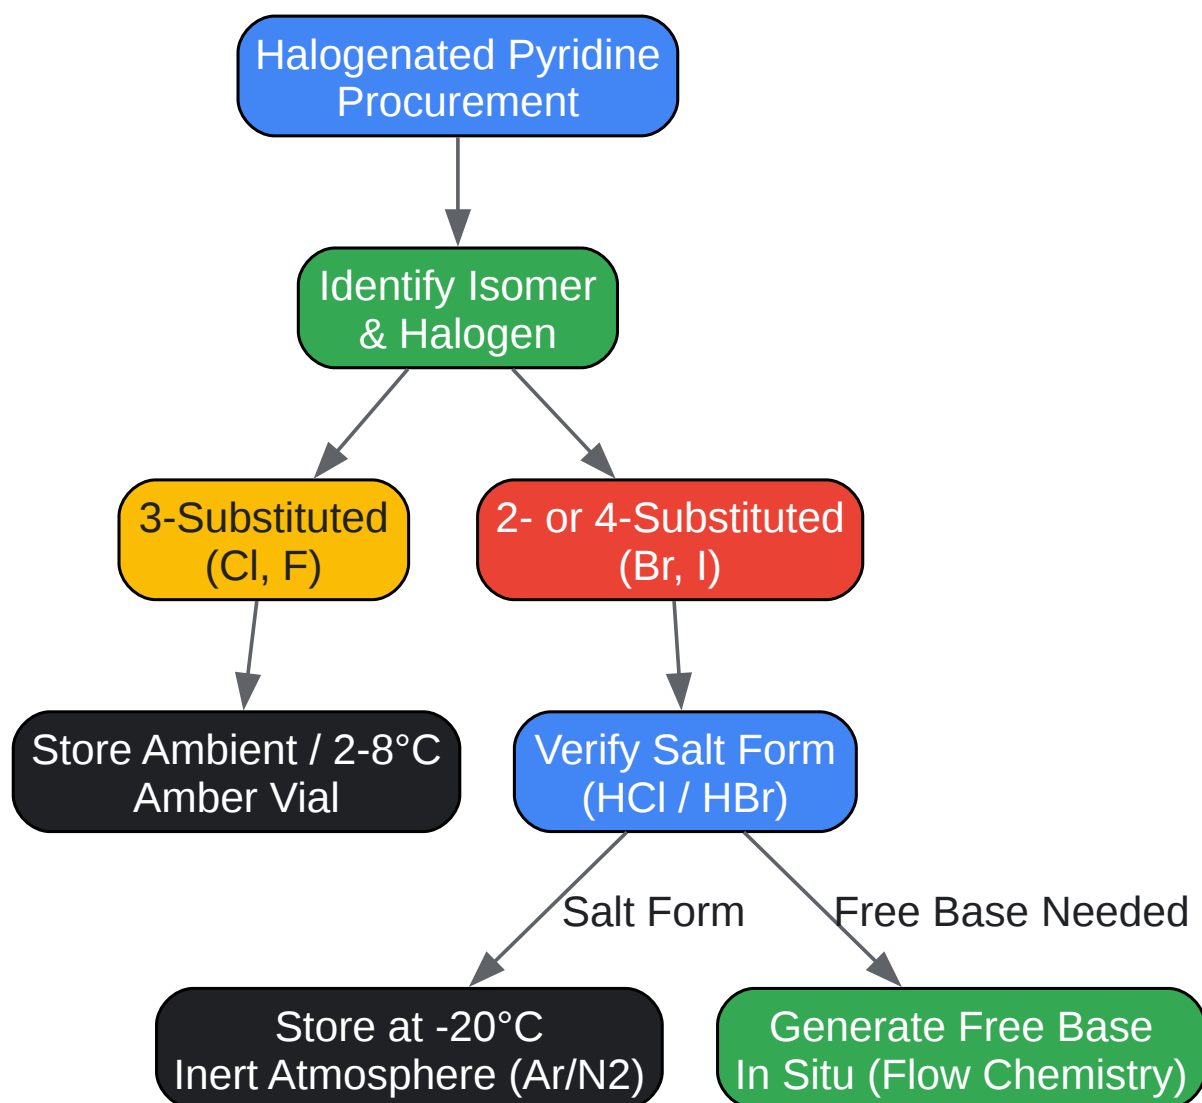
Halogenated Pyridine Procurement

Identify Isomer & Halogen

3-Substituted (Cl, F)

2- or 4-Substituted (Br, I)

Store Ambient / 2-8°C Amber Vial

Verify Salt Form (HCl / HBr)

Salt Form

Free Base Needed

Store at -20°C Inert Atmosphere (Ar/N2)

Generate Free Base In Situ (Flow Chemistry)